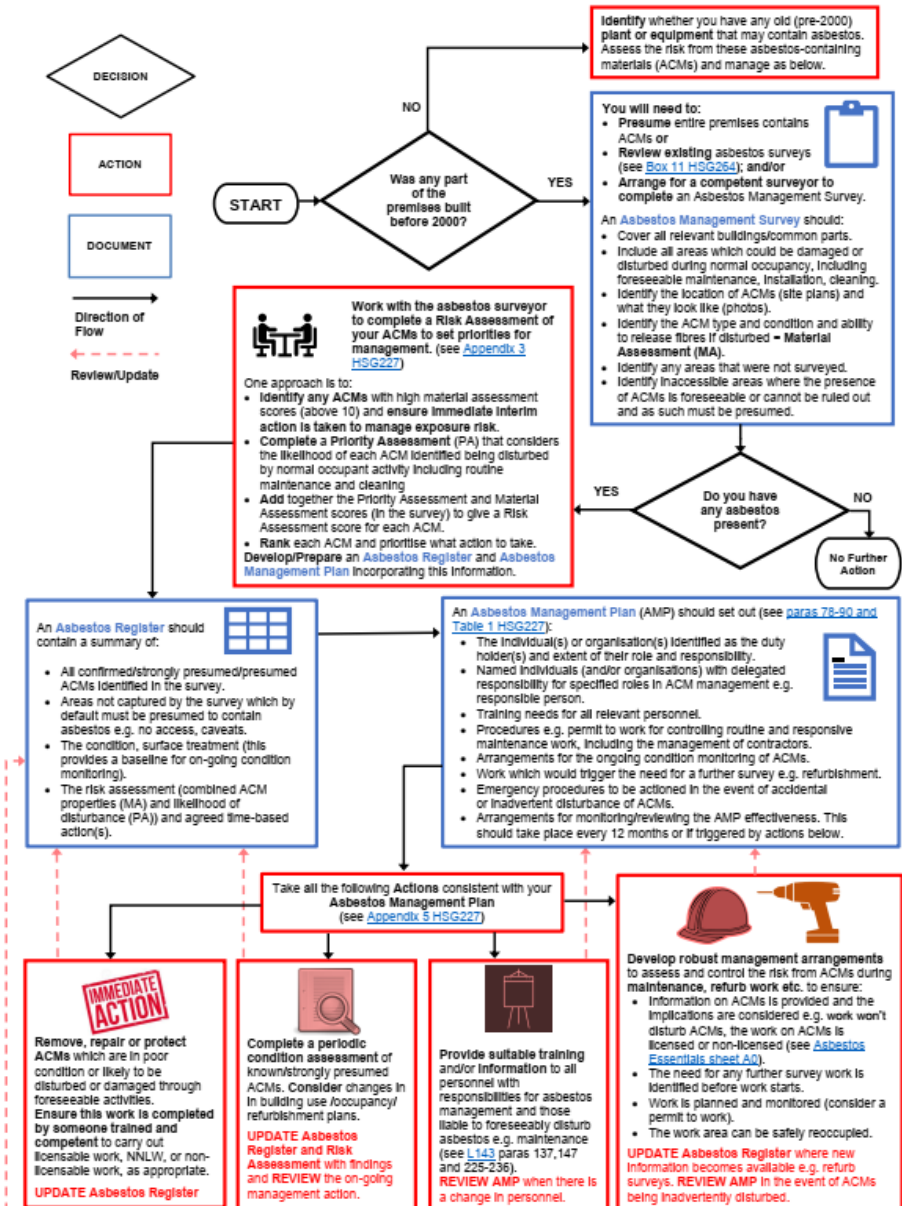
DECISION

ACTION

DOCUMENT

Direction of Flow

Review/Update

START

Was any part of the premises built before 2000?

NO

YES

Identify whether you have any old (pre-2000) plant or equipment that may contain asbestos. Assess the risk from these asbestos-containing materials (ACMs) and manage as below.

You will need to:
- Presume entire premises contains ACMs or
- Review existing asbestos surveys (see Box 11 HSG264); and/or
- Arrange for a competent surveyor to complete an Asbestos Management Survey.

An Asbestos Management Survey should:
- Cover all relevant buildings/common parts.
- Include all areas which could be damaged or disturbed during normal occupancy, including foreseeable maintenance, installation, cleaning.
- Identify the location of ACMs (site plans) and what they look like (photos).
- Identify the ACM type and condition and ability to release fibres if disturbed = Material Assessment (MA).
- Identify any areas that were not surveyed.
- Identify inaccessible areas where the presence of ACMs is foreseeable or cannot be ruled out and as such must be presumed.

Work with the asbestos surveyor to complete a Risk Assessment of your ACMs to set priorities for management. (see Appendix 3 HSG227)

One approach is to:
- Identify any ACMs with high material assessment scores (above 10) and ensure immediate interim action is taken to manage exposure risk.
- Complete a Priority Assessment (PA) that considers the likelihood of each ACM identified being disturbed by normal occupant activity including routine maintenance and cleaning
- Add together the Priority Assessment and Material Assessment scores (in the survey) to give a Risk Assessment score for each ACM.
- Rank each ACM and prioritise what action to take.
Develop/Prepare an Asbestos Register and Asbestos Management Plan incorporating this information.

YES

Do you have any asbestos present?

NO

No Further Action

An Asbestos Register should contain a summary of:
- All confirmed/strongly presumed/presumed ACMs identified in the survey.
- Areas not captured by the survey which by default must be presumed to contain asbestos e.g. no access, caveats.
- The condition, surface treatment (this provides a baseline for on-going condition monitoring).
- The risk assessment (combined ACM properties (MA) and likelihood of disturbance (PA)) and agreed time-based action(s).

An Asbestos Management Plan (AMP) should set out (see paras 78-90 and Table 1 HSG227):
- The individual(s) or organisation(s) identified as the duty holder(s) and extent of their role and responsibility.
- Named individuals (and/or organisations) with delegated responsibility for specified roles in ACM management e.g. responsible person.
- Training needs for all relevant personnel.
- Procedures e.g. permit to work for controlling routine and responsive maintenance work, including the management of contractors.
- Arrangements for the ongoing condition monitoring of ACMs.
- Work which would trigger the need for a further survey e.g. refurbishment.
- Emergency procedures to be actioned in the event of accidental or inadvertent disturbance of ACMs.
- Arrangements for monitoring/reviewing the AMP effectiveness. This should take place every 12 months or if triggered by actions below.

Take all the following Actions consistent with your Asbestos Management Plan (see Appendix 5 HSG227)

IMMEDIATE ACTION

Remove, repair or protect ACMs which are in poor condition or likely to be disturbed or damaged through foreseeable activities.
Ensure this work is completed by someone trained and competent to carry out licensable work, NNLW, or non-licensable work, as appropriate.
UPDATE Asbestos Register

Complete a periodic condition assessment of known/strongly presumed ACMs. Consider changes in building use /occupancy/ refurbishment plans.
UPDATE Asbestos Register and Risk Assessment with findings and REVIEW the on-going management action.

Provide suitable training and/or information to all personnel with responsibilities for asbestos management and those liable to foreseeably disturb asbestos e.g. maintenance (see L143 paras 137,147 and 225-236).
REVIEW AMP when there is a change in personnel.

Develop robust management arrangements to assess and control the risk from ACMs during maintenance, refurb work etc. to ensure:
- Information on ACMs is provided and the implications are considered e.g. work won't disturb ACMs, the work on ACMs is licensed or non-licensed (see Asbestos Essentials sheet A0).
- The need for any further survey work is identified before work starts.
- Work is planned and monitored (consider a permit to work).
- The work area can be safely reoccupied.
UPDATE Asbestos Register where new information becomes available e.g. refurb surveys. REVIEW AMP in the event of ACMs being inadvertently disturbed.